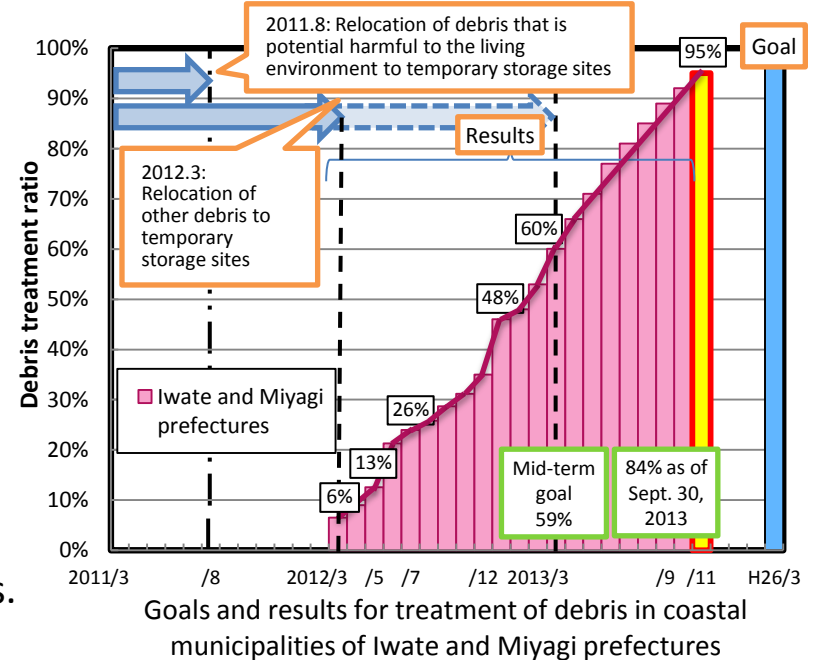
2011.8: Relocation of debris that is potential harmful to the living environment to temporary storage sites

95%

Goal

100%
90%
80%
70%
60%
50%
40%
30%
20%
10%
0%

Debris treatment ratio

Results

2012.3: Relocation of other debris to temporary storage sites

60%

48%

26%

13%

6%

Iwate and Miyagi prefectures

Mid-term goal 59%

84% as of Sept. 30, 2013

2011/3 /8 2012/3 /5 /7 /12 2013/3 /9 /11 H26/3

Goals and results for treatment of debris in coastal municipalities of Iwate and Miyagi prefectures